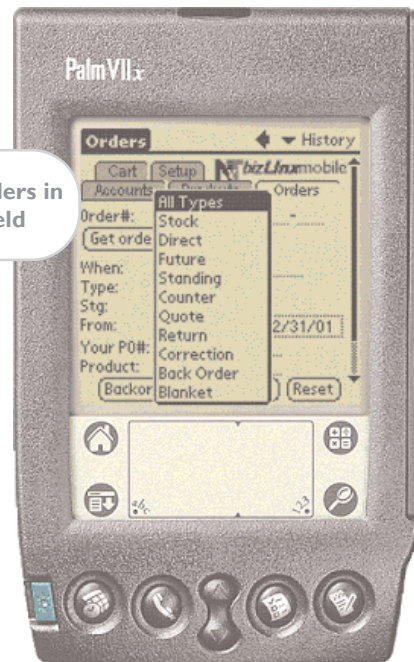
PalmVIIx

Orders

History

ders in
eld

Cart Setup bizLinuxmobile
Accounts Orders

Order#:
Get orde

When:
Type:
Stg:
From:
Your PO#:
Product:

All Types
Stock
Direct
Future
Standing
Counter
Quote
Return
Correction
Back Order
Blanket

2/31/01

Backor
Reset

abc
123